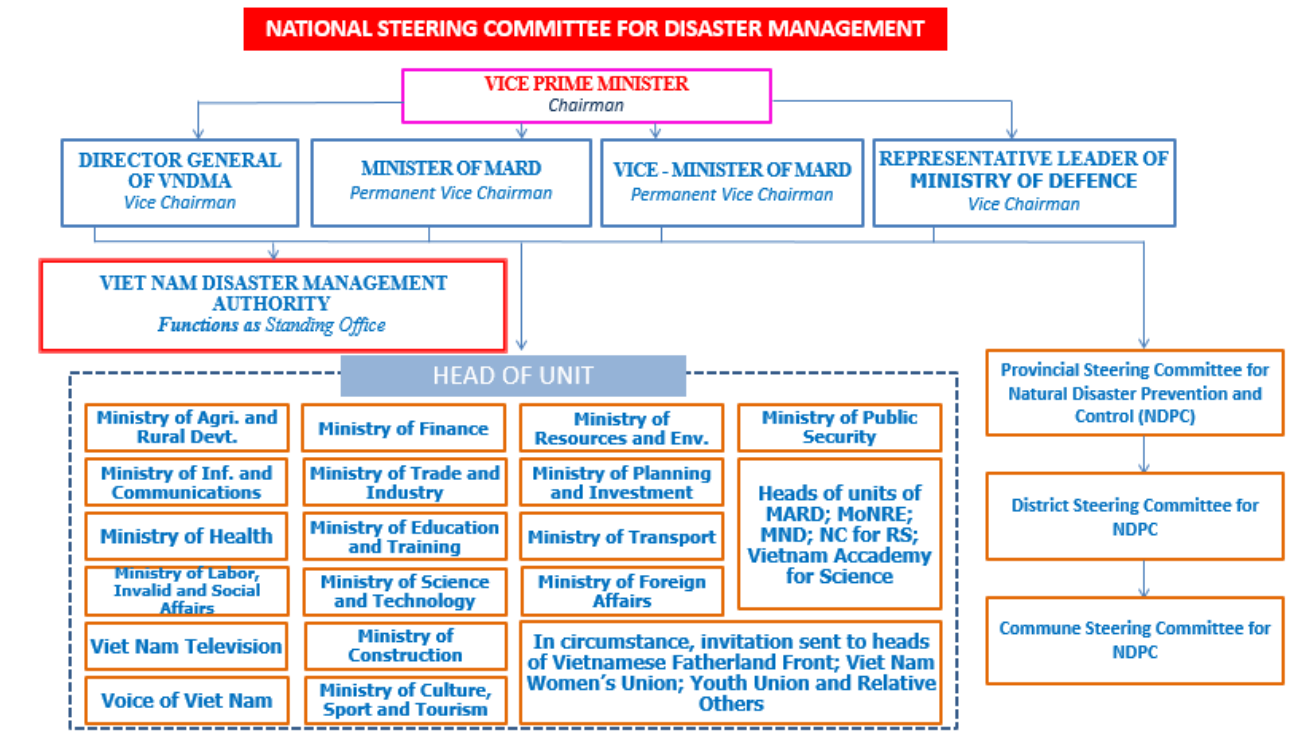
NATIONAL STEERING COMMITTEE FOR DISASTER MANAGEMENT

VICE PRIME MINISTER
Chairman

DIRECTOR GENERAL OF VNDMA
Vice Chairman

MINISTER OF MARD
Permanent Vice Chairman

VICE - MINISTER OF MARD
Permanent Vice Chairman

REPRESENTATIVE LEADER OF MINISTRY OF DEFENCE
Vice Chairman

VIET NAM DISASTER MANAGEMENT AUTHORITY
Functions as Standing Office

HEAD OF UNIT

Ministry of Agri. and Rural Devt.

Ministry of Finance

Ministry of Resources and Env.

Ministry of Public Security

Ministry of Inf. and Communications

Ministry of Trade and Industry

Ministry of Planning and Investment

Heads of units of MARD; MoNRE; MND; NC for RS; Vietnam Accademy for Science

Ministry of Health

Ministry of Education and Training

Ministry of Transport

Ministry of Labor, Invalid and Social Affairs

Ministry of Science and Technology

Ministry of Foreign Affairs

Viet Nam Television

Ministry of Construction

In circumstance, invitation sent to heads of Vietnamese Fatherland Front; Viet Nam Women's Union; Youth Union and Relative Others

Voice of Viet Nam

Ministry of Culture, Sport and Tourism

Provincial Steering Committee for Natural Disaster Prevention and Control (NDPC)

District Steering Committee for NDPC

Commune Steering Committee for NDPC